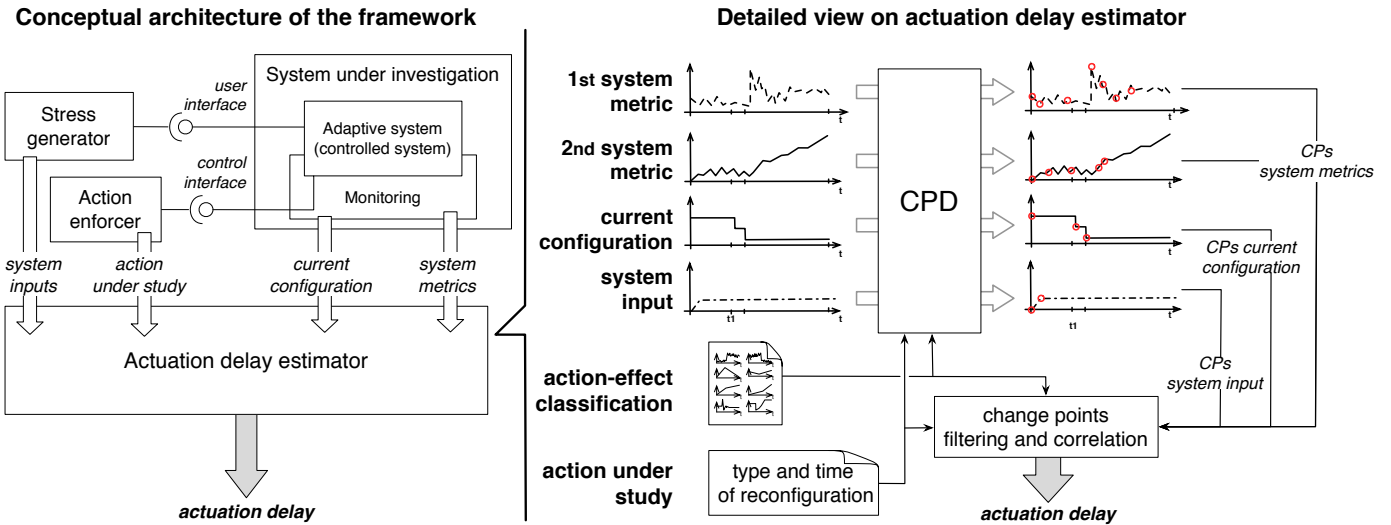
Conceptual architecture of the framework

System under investigation

user interface

Stress generator

Adaptive system (controlled system)

control interface

Action enforcer

Monitoring

system inputs

action under study

current configuration

system metrics

Actuation delay estimator

actuation delay

Detailed view on actuation delay estimator

1st system metric

t

2nd system metric

t

current configuration

t

system input

t1

t

CPD

t

t

t

t1

t

CPs system metrics

CPs current configuration

CPs system input

action-effect classification

change points filtering and correlation

action under study

type and time of reconfiguration

actuation delay